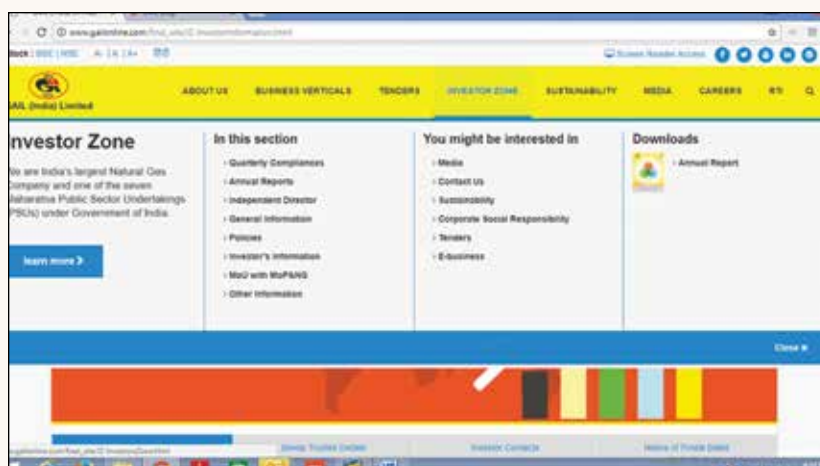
C ⓘ www.gailonline.com/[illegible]

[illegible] | A- | A | A+ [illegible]

Screen Reader Access

AIL (India) Limited

ABOUT US BUSINESS VERTICALS TENDERS INVESTOR ZONE SUSTAINABILITY MEDIA CAREERS RTI

nvestor Zone

We are India's largest Natural Gas Company and one of the seven Maharatna Public Sector Undertakings (PSUs) under Government of India.

learn more ›

In this section

› Quarterly Compliances
› Annual Reports
› Independent Director
› General Information
› Policies
› Investor's information
› MoU with MoP&NG
› Other Information

You might be interested in

› Media
› Contact Us
› Sustainability
› Corporate Social Responsibility
› Tenders
› E-business

Downloads

› Annual Report

Close ✖

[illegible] Trustee Details Investor Contacts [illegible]